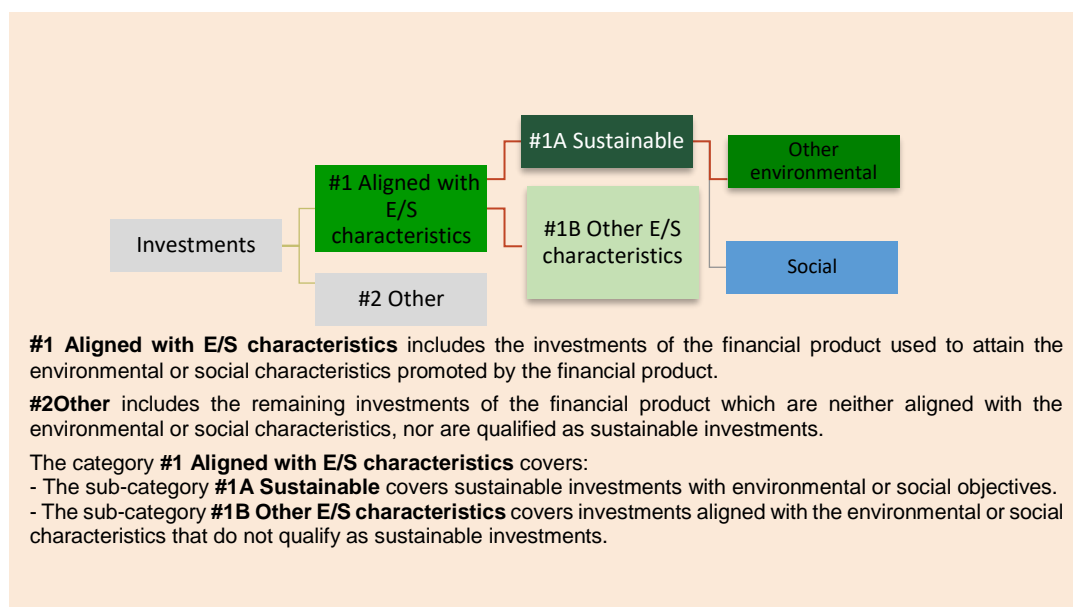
#1A Sustainable

Other environmental

#1 Aligned with E/S characteristics

Investments

#1B Other E/S characteristics

Social

#2 Other

**#1 Aligned with E/S characteristics** includes the investments of the financial product used to attain the environmental or social characteristics promoted by the financial product.

**#2Other** includes the remaining investments of the financial product which are neither aligned with the environmental or social characteristics, nor are qualified as sustainable investments.

The category **#1 Aligned with E/S characteristics** covers:
- The sub-category **#1A Sustainable** covers sustainable investments with environmental or social objectives.
- The sub-category **#1B Other E/S characteristics** covers investments aligned with the environmental or social characteristics that do not qualify as sustainable investments.